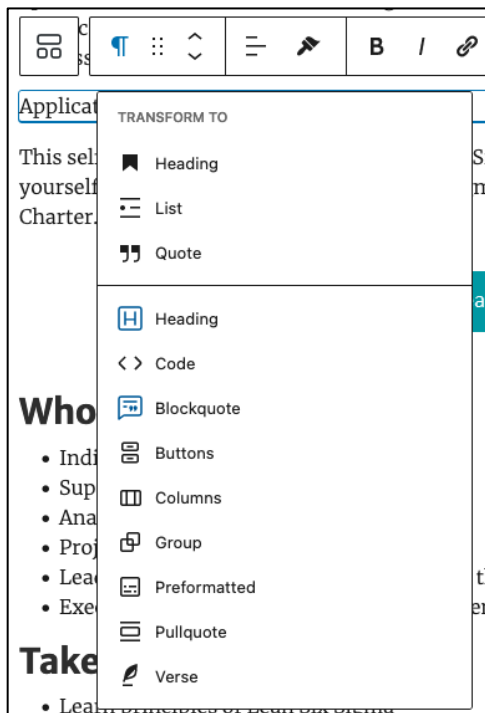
B I

Applicat

This sel S
yourself m
Charter.

a

Who

- Indi
- Sup
- Ana
- Proj
- Lea t
- Exe e

Take

TRANSFORM TO

Heading

List

Quote

Heading

Code

Blockquote

Buttons

Columns

Group

Preformatted

Pullquote

Verse